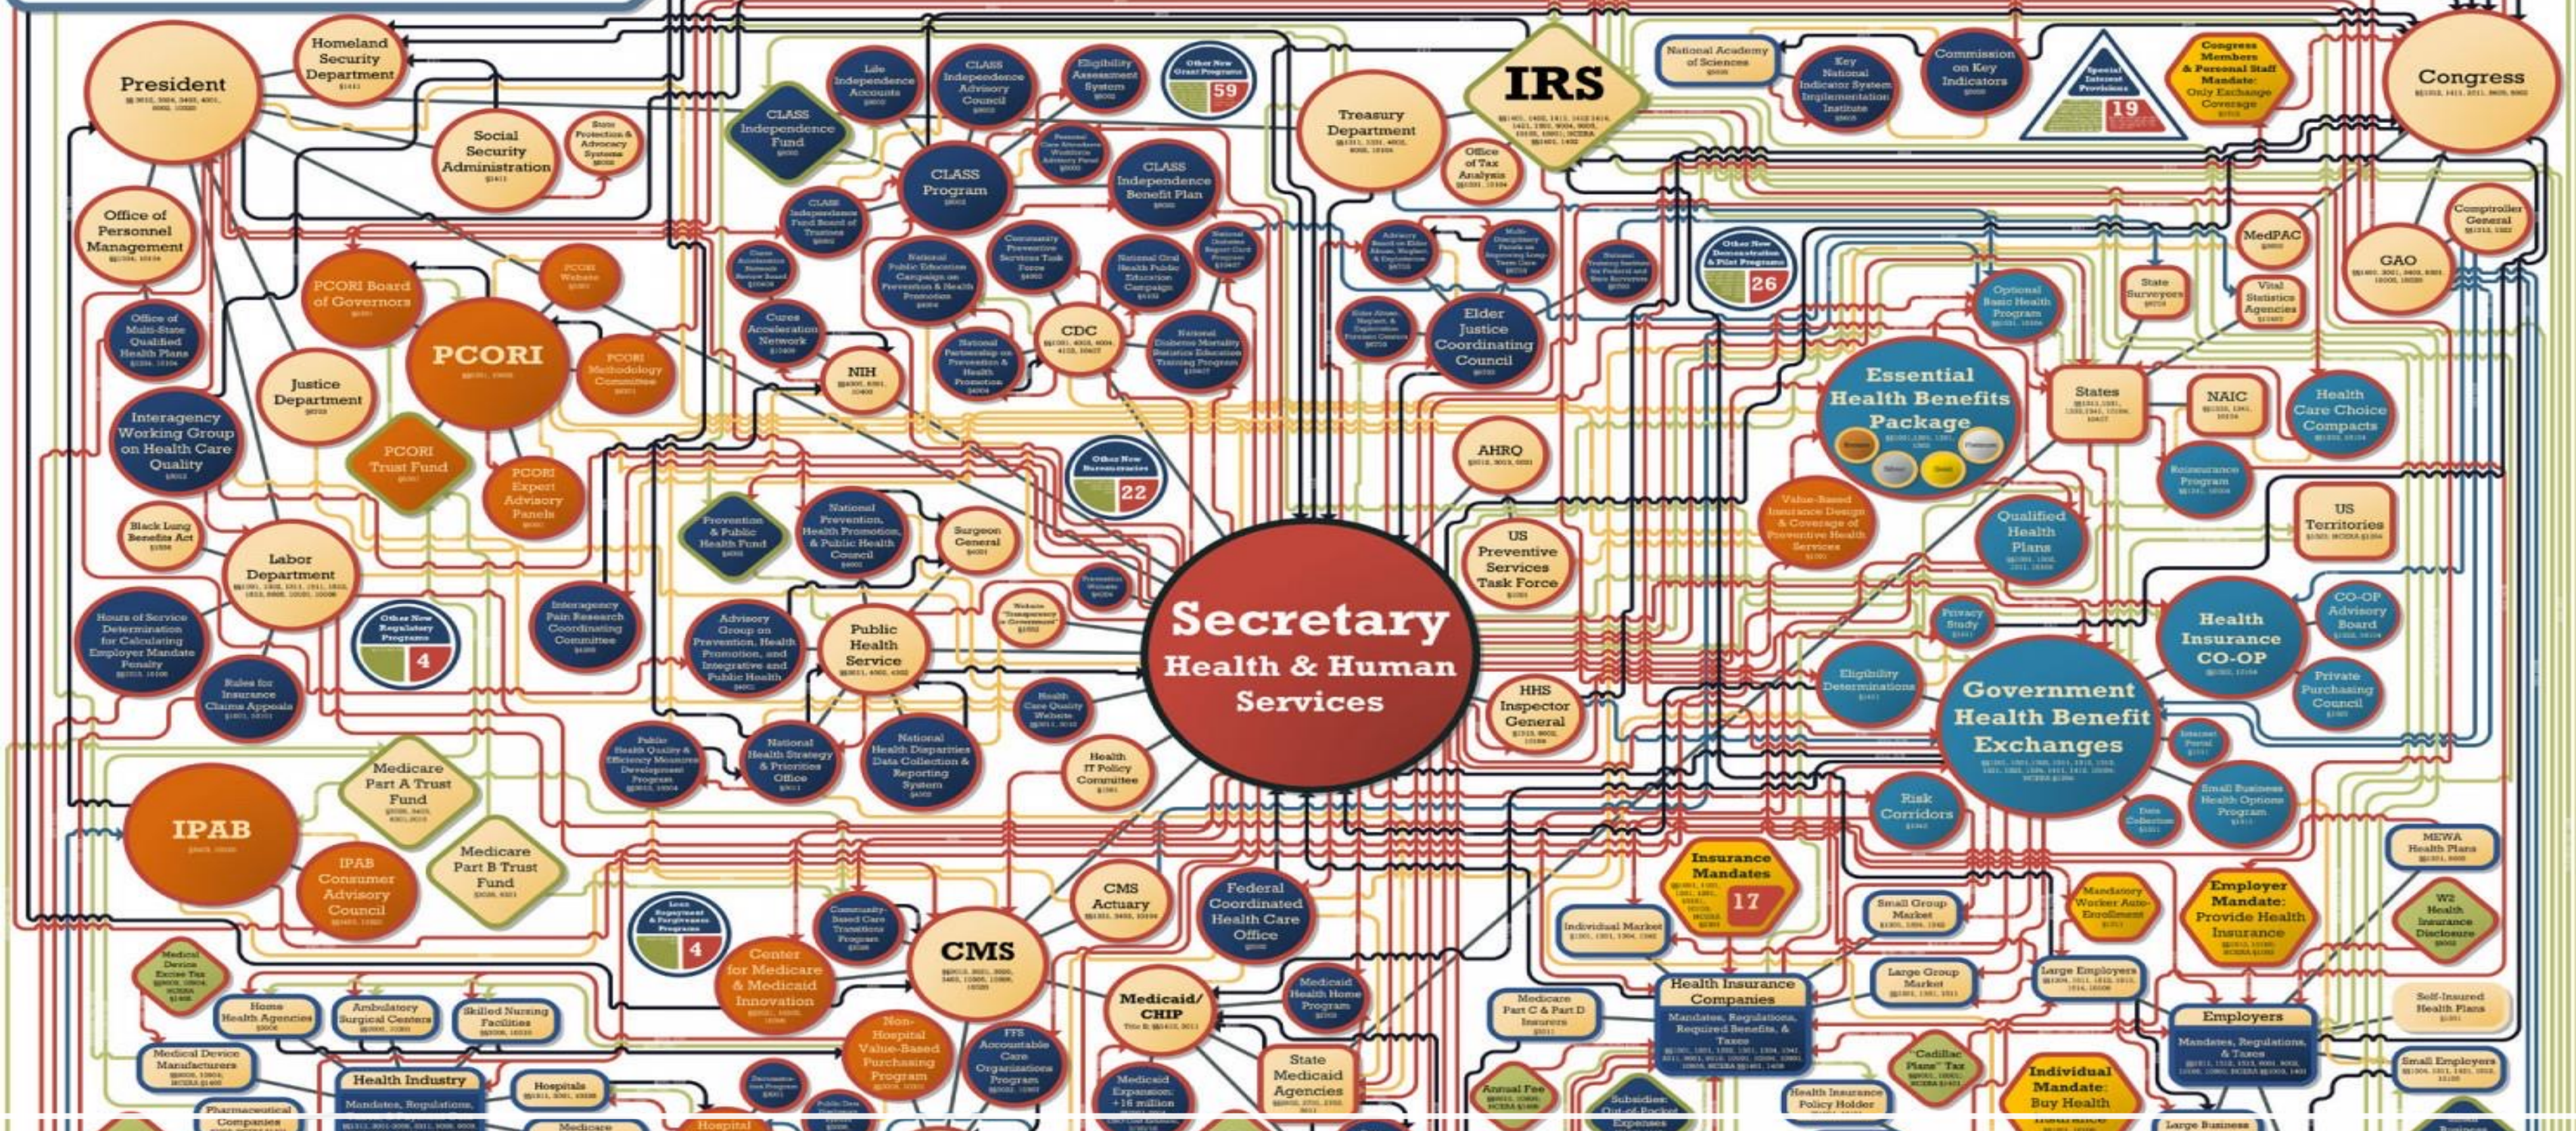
President

Homeland Security Department

Social Security Administration

State Protection & Advocacy Systems

Office of Personnel Management

Office of Multi-State Qualified Health Plans

PCORI Board of Governors

PCORI Website

PCORI

PCORI Methodology Committee

Justice Department

Interagency Working Group on Health Care Quality

PCORI Trust Fund

PCORI Expert Advisory Panels

Black Lung Benefits Act

Labor Department

Hours of Service Determination for Calculating Employer Mandate Penalty

Other New Regulatory Programs

4

Rules for Insurance Claims Appeals

IPAB

IPAB Consumer Advisory Council

Medicare Part A Trust Fund

Medicare Part B Trust Fund

Medical Device Excise Tax

Home Health Agencies

Ambulatory Surgical Centers

Skilled Nursing Facilities

Medical Device Manufacturers

Health Industry

Mandates, Regulations,

Hospitals

Pharmaceutical Companies

Life Independence Accounts

CLASS Independence Advisory Council

Eligibility Assessment System

Other New Grant Programs

59

CLASS Independence Fund

CLASS Program

CLASS Independence Benefit Plan

CLASS Independence Fund Board of Trustees

Community Preventive Services Task Force

National Public Education Campaign on Prevention & Health Promotion

National Oral Health Public Education Campaign

National Diabetes Report Card Program

Cures Acceleration Network

NIH

National Partnership on Prevention & Health Promotion

CDC

National Diabetes Mortality Statistics Education Training Program

Other New Bureaucracies

22

Prevention & Public Health Fund

National Prevention, Health Promotion, & Public Health Council

Surgeon General

Interagency Pain Research Coordinating Committee

Advisory Group on Prevention, Health Promotion, and Integrative and Public Health

Public Health Service

Public Health Quality & Efficiency Measures Development Program

National Health Strategy & Priorities Office

National Health Disparities Data Collection & Reporting System

Health Care Quality Website

Health IT Policy Committee

Loan Repayment & Forgiveness Programs

4

Center for Medicare & Medicaid Innovation

Community-Based Care Transitions Program

CMS

CMS Actuary

Federal Coordinated Health Care Office

Non-Hospital Value-Based Purchasing Program

FTS Accountable Care Organizations Program

Medicaid/CHIP

Medicaid Health Home Program

Medicaid Expansion: +16 million

State Medicaid Agencies

Treasury Department

IRS

Office of Tax Analysis

Advisory Board on Elder Abuse, Neglect & Exploitation

Elder Justice Coordinating Council

Other New Demonstration & Pilot Programs

26

National Academy of Sciences

Key National Indicator System Implementation Institute

Commission on Key Indicators

Special Interest Provisions

19

Congress Members & Personal Staff Mandate: Only Exchange Coverage

Congress

Comptroller General

GAO

MedPAC

Optional Basic Health Program

State Surveyors

Vital Statistics Agencies

Essential Health Benefits Package

States

NAIC

Health Care Choice Compacts

Reinsurance Program

AHRQ

US Preventive Services Task Force

Value-Based Insurance Design & Coverage of Preventive Health Services

Qualified Health Plans

US Territories

Secretary Health & Human Services

Privacy Study

Health Insurance CO-OP

CO-OP Advisory Board

HHS Inspector General

Eligibility Determinations

Government Health Benefit Exchanges

Private Purchasing Council

Risk Corridors

Small Business Health Options Program

Insurance Mandates

17

Mandatory Worker Auto-Enrollment

Employer Mandate: Provide Health Insurance

MEWA Health Plans

W2 Health Insurance Disclosure

Individual Market

Small Group Market

Health Insurance Companies

Mandates, Regulations, Required Benefits, & Taxes

Large Group Market

Large Employers

Self-Insured Health Plans

Employers

Mandates, Regulations, & Taxes

Small Employers

Medicare Part C & Part D Insurers

Annual Fee

Subsidies: Out-of-Pocket Expenses

Health Insurance Policy Holder

Cadillac Plans Tax

Individual Mandate: Buy Health Insurance

Large Business